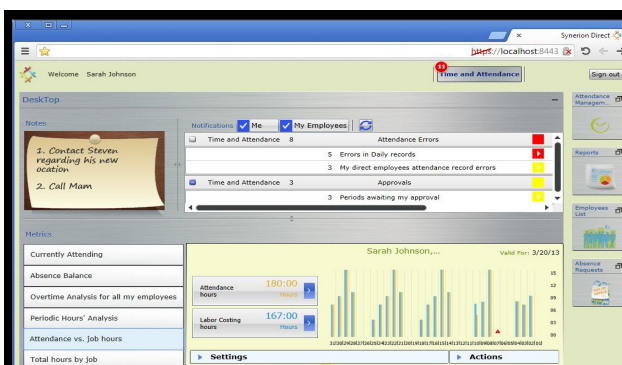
Synerion Direct

https://localhost:8443

Welcome Sarah Johnson

11 Time and Attendance

Sign out

DeskTop

Notes

1. Contact Steven regarding his new ocation

2. Call Mam

Notifications Me My Employees

| | | |
|---|---|---|
| Time and Attendance 8 | Attendance Errors | |
| 5 | Errors in Daily records | |
| 3 | My direct employees attendance record errors | |
| Time and Attendance 3 | Approvals | |
| 3 | Periods awaiting my approval | |

Metrics

Currently Attending

Absence Balance

Overtime Analysis for all my employees

Periodic Hours' Analysis

Attendance vs. Job hours

Total hours by job

Sarah Johnson,...

Valid For: 3/20/13

Attendance hours 180:00 Hours

Labor Costing hours 167:00 Hours

15
12
09
06
03
00

Settings

Actions

Attendance Managem...

Reports

Employees List

Absence Requests